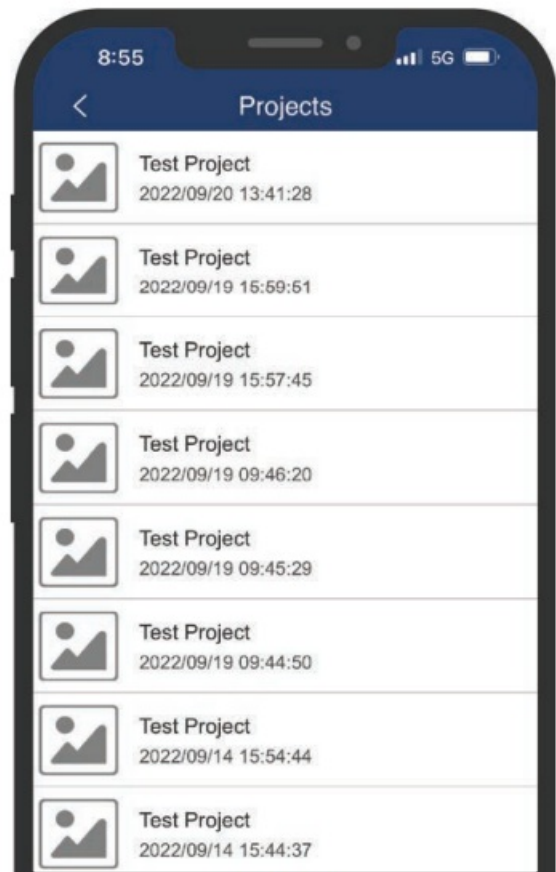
8:55
5G
<
Projects

Test Project
2022/09/20 13:41:28

Test Project
2022/09/19 15:59:51

Test Project
2022/09/19 15:57:45

Test Project
2022/09/19 09:46:20

Test Project
2022/09/19 09:45:29

Test Project
2022/09/19 09:44:50

Test Project
2022/09/14 15:54:44

Test Project
2022/09/14 15:44:37